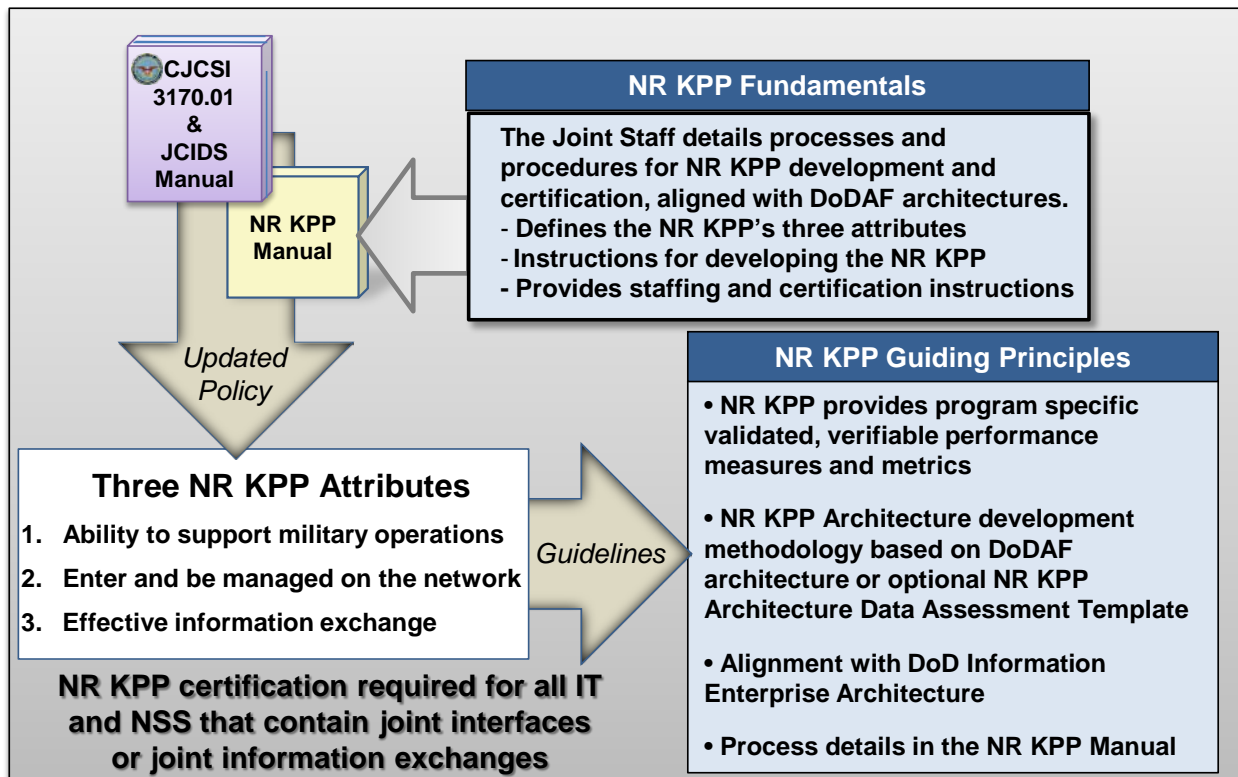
CJCSI 3170.01 & JCIDS Manual

NR KPP Manual

NR KPP Fundamentals

The Joint Staff details processes and procedures for NR KPP development and certification, aligned with DoDAF architectures.
- Defines the NR KPP's three attributes
- Instructions for developing the NR KPP
- Provides staffing and certification instructions

Updated Policy

NR KPP Guiding Principles

• NR KPP provides program specific validated, verifiable performance measures and metrics

• NR KPP Architecture development methodology based on DoDAF architecture or optional NR KPP Architecture Data Assessment Template

• Alignment with DoD Information Enterprise Architecture

• Process details in the NR KPP Manual

Three NR KPP Attributes

1. Ability to support military operations
2. Enter and be managed on the network
3. Effective information exchange

Guidelines

NR KPP certification required for all IT and NSS that contain joint interfaces or joint information exchanges